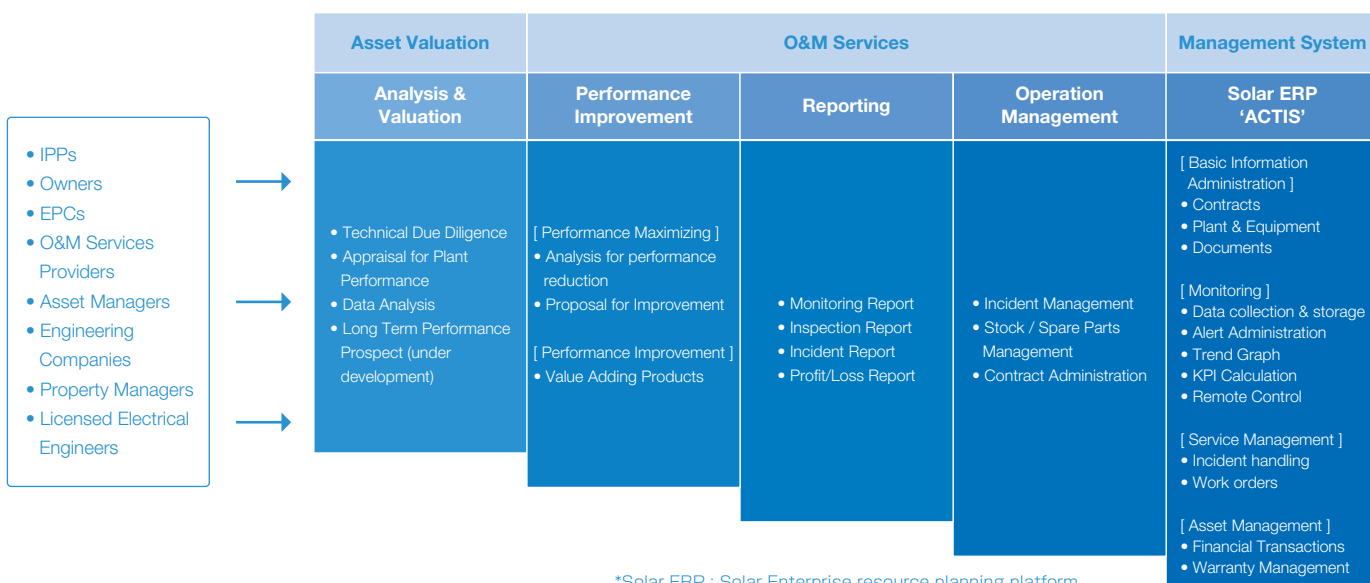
• IPPs
• Owners
• EPCs
• O&M Services Providers
• Asset Managers
• Engineering Companies
• Property Managers
• Licensed Electrical Engineers

| Asset Valuation | O&M Services | | | Management System |
|---|---|---|---|---|
| Analysis & Valuation | Performance Improvement | Reporting | Operation Management | Solar ERP 'ACTIS' |
| • Technical Due Diligence<br>• Appraisal for Plant Performance<br>• Data Analysis<br>• Long Term Performance Prospect (under development) | [ Performance Maximizing ]<br>• Analysis for performance reduction<br>• Proposal for Improvement<br><br>[ Performance Improvement ]<br>• Value Adding Products | • Monitoring Report<br>• Inspection Report<br>• Incident Report<br>• Profit/Loss Report | • Incident Management<br>• Stock / Spare Parts Management<br>• Contract Administration | [ Basic Information Administration ]<br>• Contracts<br>• Plant & Equipment<br>• Documents<br><br>[ Monitoring ]<br>• Data collection & storage<br>• Alert Administration<br>• Trend Graph<br>• KPI Calculation<br>• Remote Control<br><br>[ Service Management ]<br>• Incident handling<br>• Work orders<br><br>[ Asset Management ]<br>• Financial Transactions<br>• Warranty Management |

*Solar ERP : Solar Enterprise resource planning platform